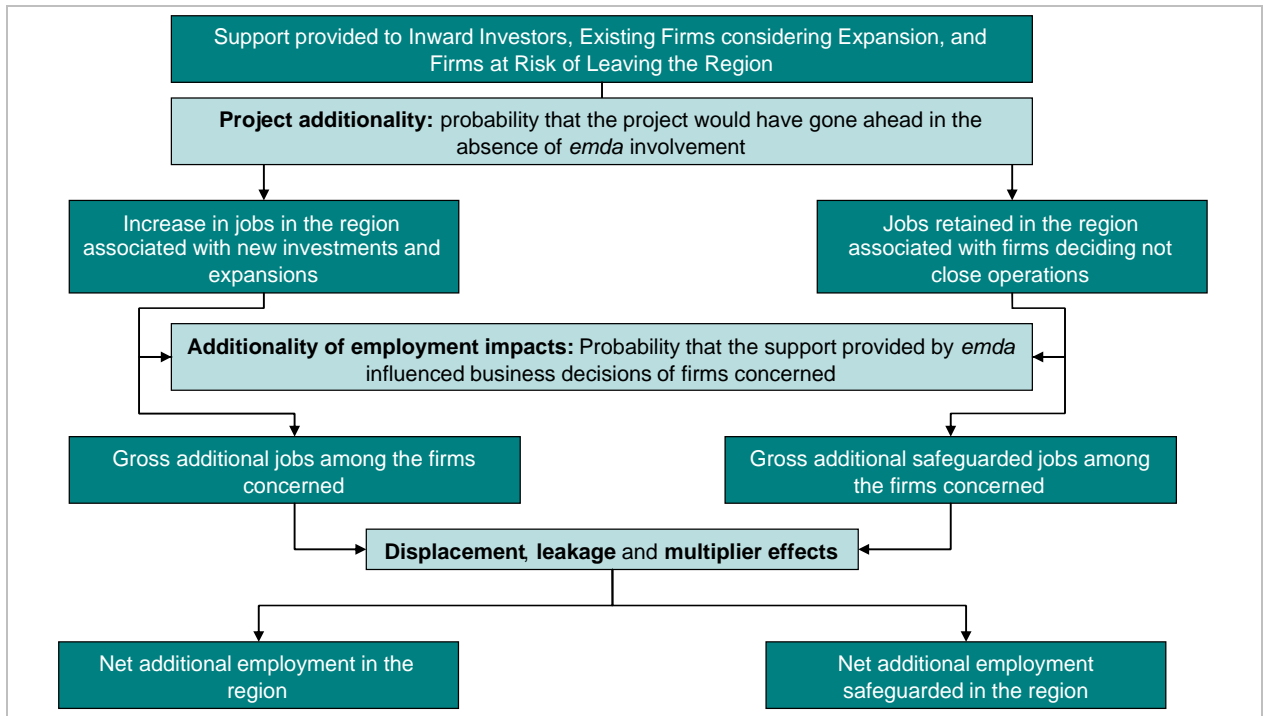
Support provided to Inward Investors, Existing Firms considering Expansion, and Firms at Risk of Leaving the Region

**Project additionality:** probability that the project would have gone ahead in the absence of *emda* involvement

Increase in jobs in the region associated with new investments and expansions

Jobs retained in the region associated with firms deciding not close operations

**Additionality of employment impacts:** Probability that the support provided by *emda* influenced business decisions of firms concerned

Gross additional jobs among the firms concerned

Gross additional safeguarded jobs among the firms concerned

**Displacement**, **leakage** and **multiplier effects**

Net additional employment in the region

Net additional employment safeguarded in the region